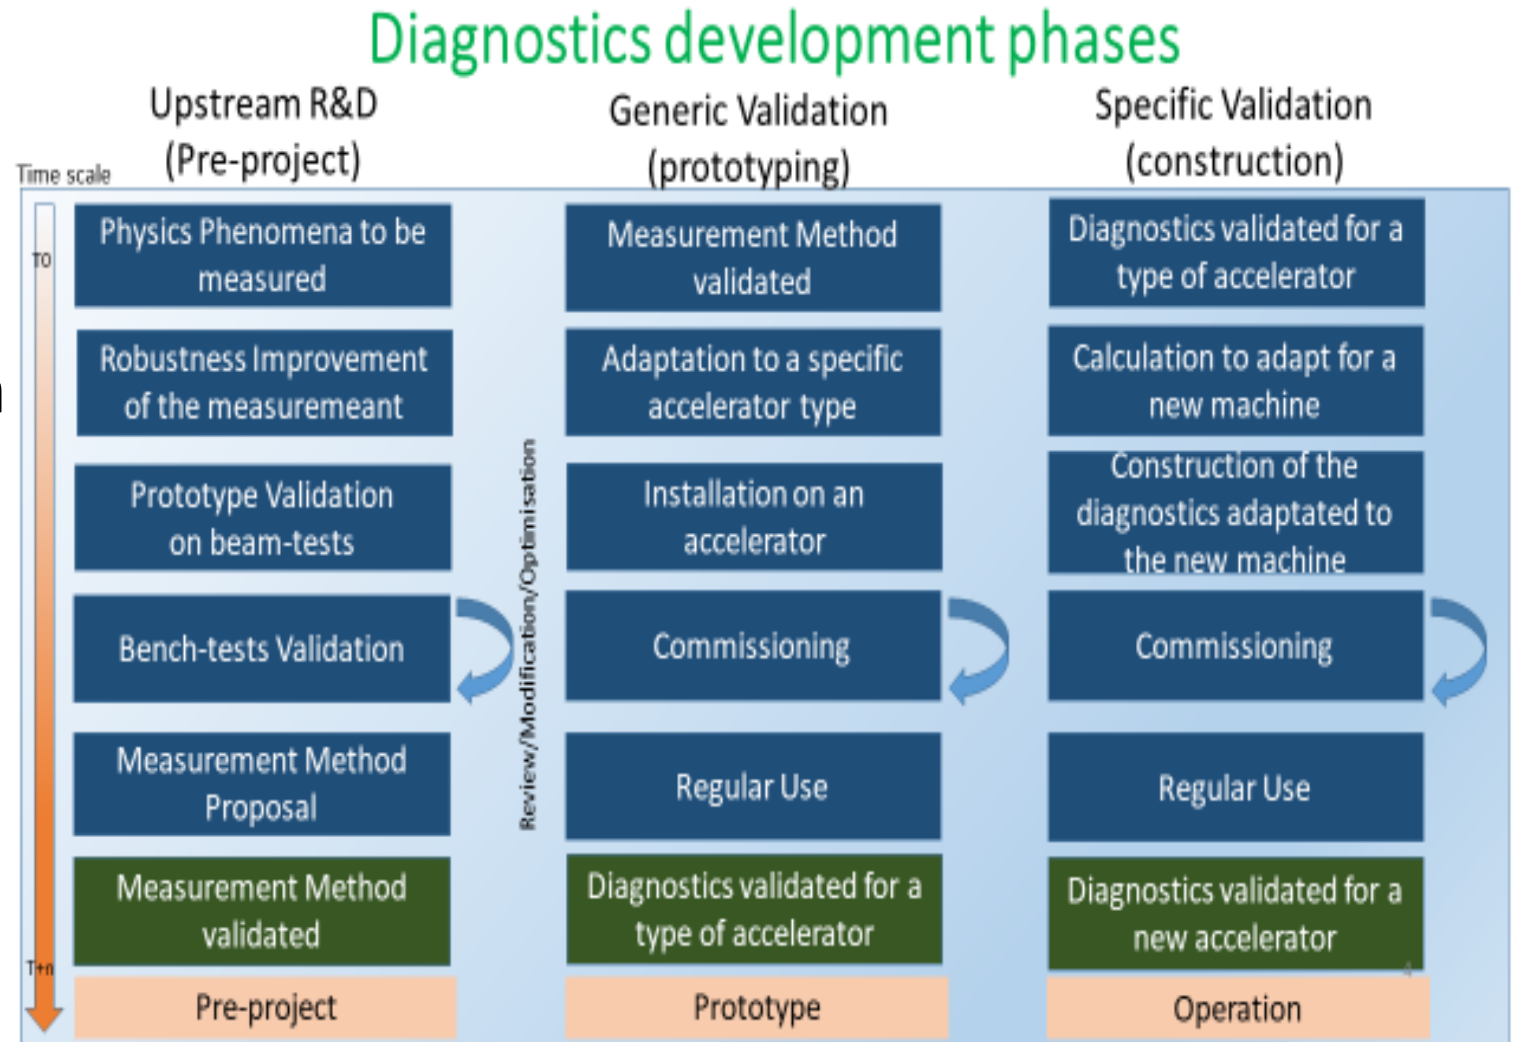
Diagnostics development phases

Upstream R&D (Pre-project)

Generic Validation (prototyping)

Specific Validation (construction)

Time scale

T0

Physics Phenomena to be measured

Robustness Improvement of the measuremeant

Prototype Validation on beam-tests

Bench-tests Validation

Measurement Method Proposal

Measurement Method validated

T+n

Pre-project

Review/Modification/Optimisation

Measurement Method validated

Adaptation to a specific accelerator type

Installation on an accelerator

Commissioning

Regular Use

Diagnostics validated for a type of accelerator

Prototype

Diagnostics validated for a type of accelerator

Calculation to adapt for a new machine

Construction of the diagnostics adaptated to the new machine

Commissioning

Regular Use

Diagnostics validated for a new accelerator

Operation